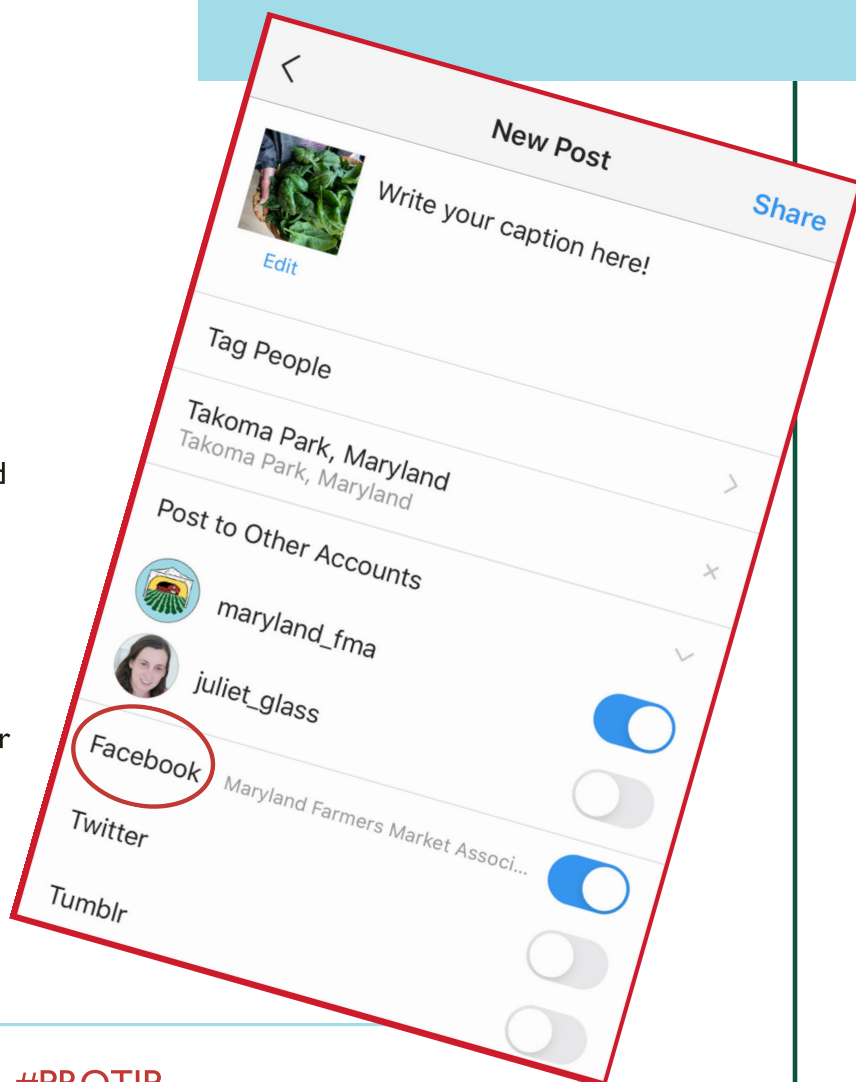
<

New Post

Write your caption here!

Share

Edit

Tag People

Takoma Park, Maryland
Takoma Park, Maryland

>

Post to Other Accounts

×

maryland_fma

juliet_glass

Facebook

Maryland Farmers Market Associ...

Twitter

Tumblr

d

r

#PROTIP